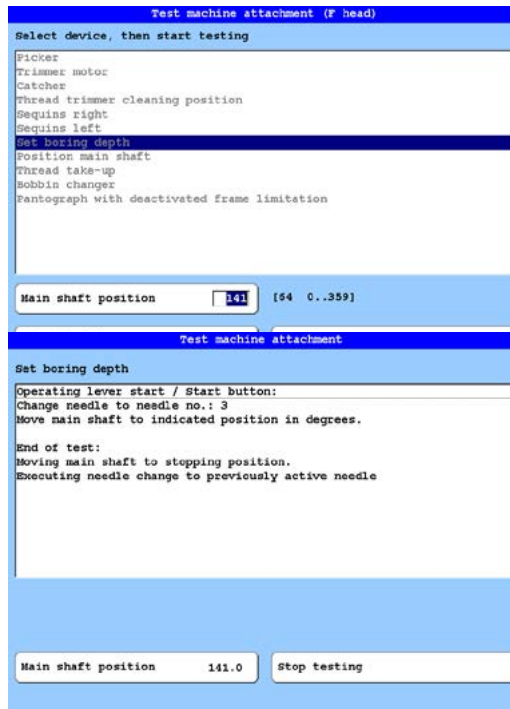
Test machine attachment (F head)

Select device, then start testing

Picker
Trimmer motor
Catcher
Thread trimmer cleaning position
Sequins right
Sequins left
Set boring depth
Position main shaft
Thread take-up
Bobbin changer
Pantograph with deactivated frame limitation

Main shaft position 141 [64 0..359]

Test machine attachment

Set boring depth

Operating lever start / Start button:
Change needle to needle no.: 3
Move main shaft to indicated position in degrees.

End of test:
Moving main shaft to stopping position.
Executing needle change to previously active needle

Main shaft position 141.0

Stop testing